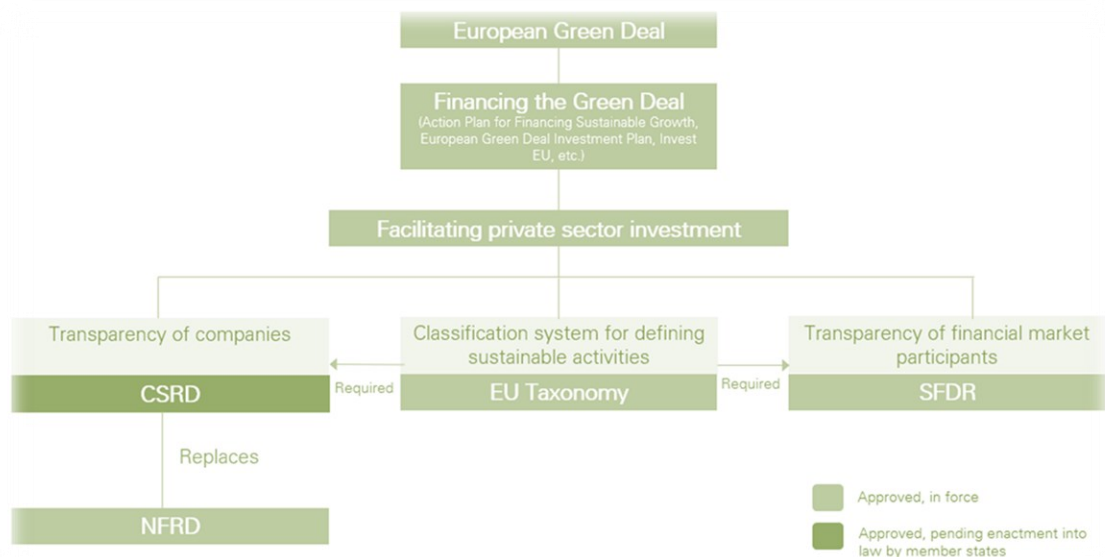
European Green Deal

Financing the Green Deal
(Action Plan for Financing Sustainable Growth, European Green Deal Investment Plan, Invest EU, etc.)

Facilitating private sector investment

Transparency of companies

CSRD

Required

Classification system for defining sustainable activities

EU Taxonomy

Required

Transparency of financial market participants

SFDR

Replaces

NFRD

Approved, in force

Approved, pending enactment into law by member states